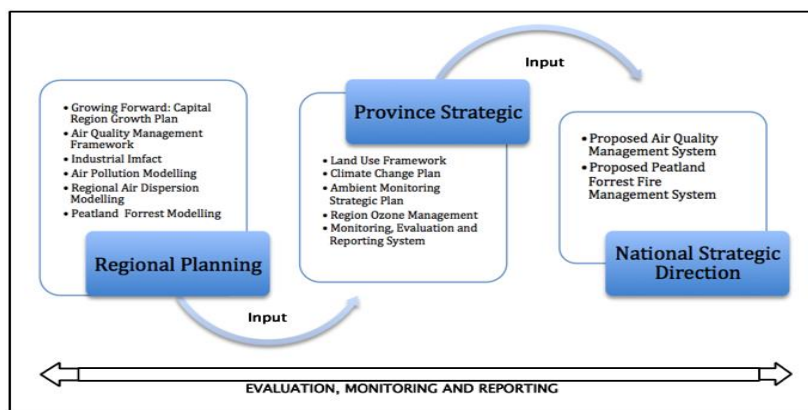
Input

• Growing Forward: Capital Region Growth Plan
• Air Quality Management Framework
• Industrial Imfact
• Air Pollution Modelling
• Regional Air Dispersion Modelling
• Peatland Forrest Modelling

Regional Planning

Province Strategic

• Land Use Framework
• Climate Change Plan
• Ambient Monitoring Strategic Plan
• Region Ozone Management
• Monitoring, Evaluation and Reporting System

• Proposed Air Quality Management System
• Proposed Peatland Forrest Fire Management System

National Strategic Direction

Input

EVALUATION, MONITORING AND REPORTING